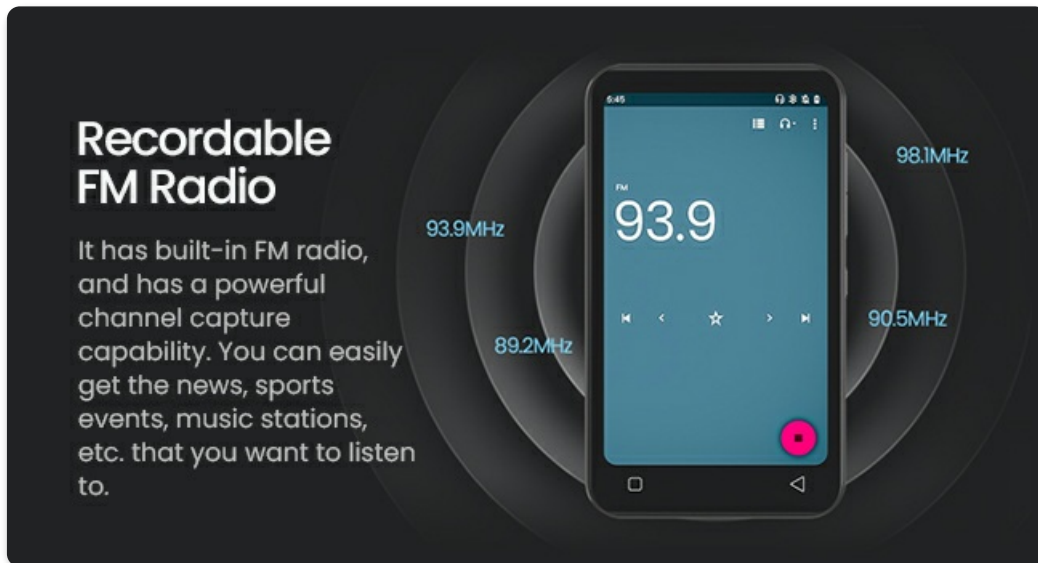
Recordable FM Radio

It has built-in FM radio, and has a powerful channel capture capability. You can easily get the news, sports events, music stations, etc. that you want to listen to.

93.9MHz

89.2MHz

98.1MHz

90.5MHz

6:45

FM

93.9